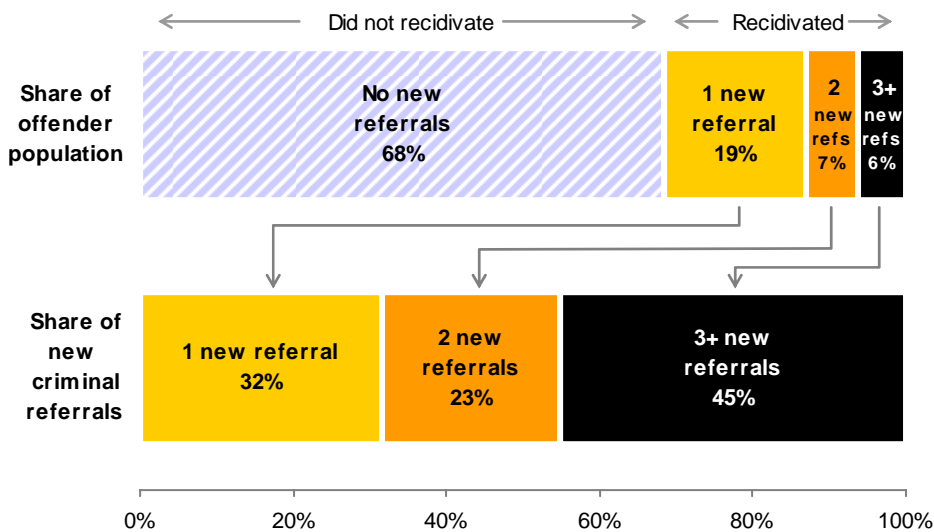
Did not recidivate

Recidivated

Share of offender population

No new referrals 68%

1 new referral 19%

2 new refs 7%

3+ new refs 6%

Share of new criminal referrals

1 new referral 32%

2 new referrals 23%

3+ new referrals 45%

0%

20%

40%

60%

80%

100%